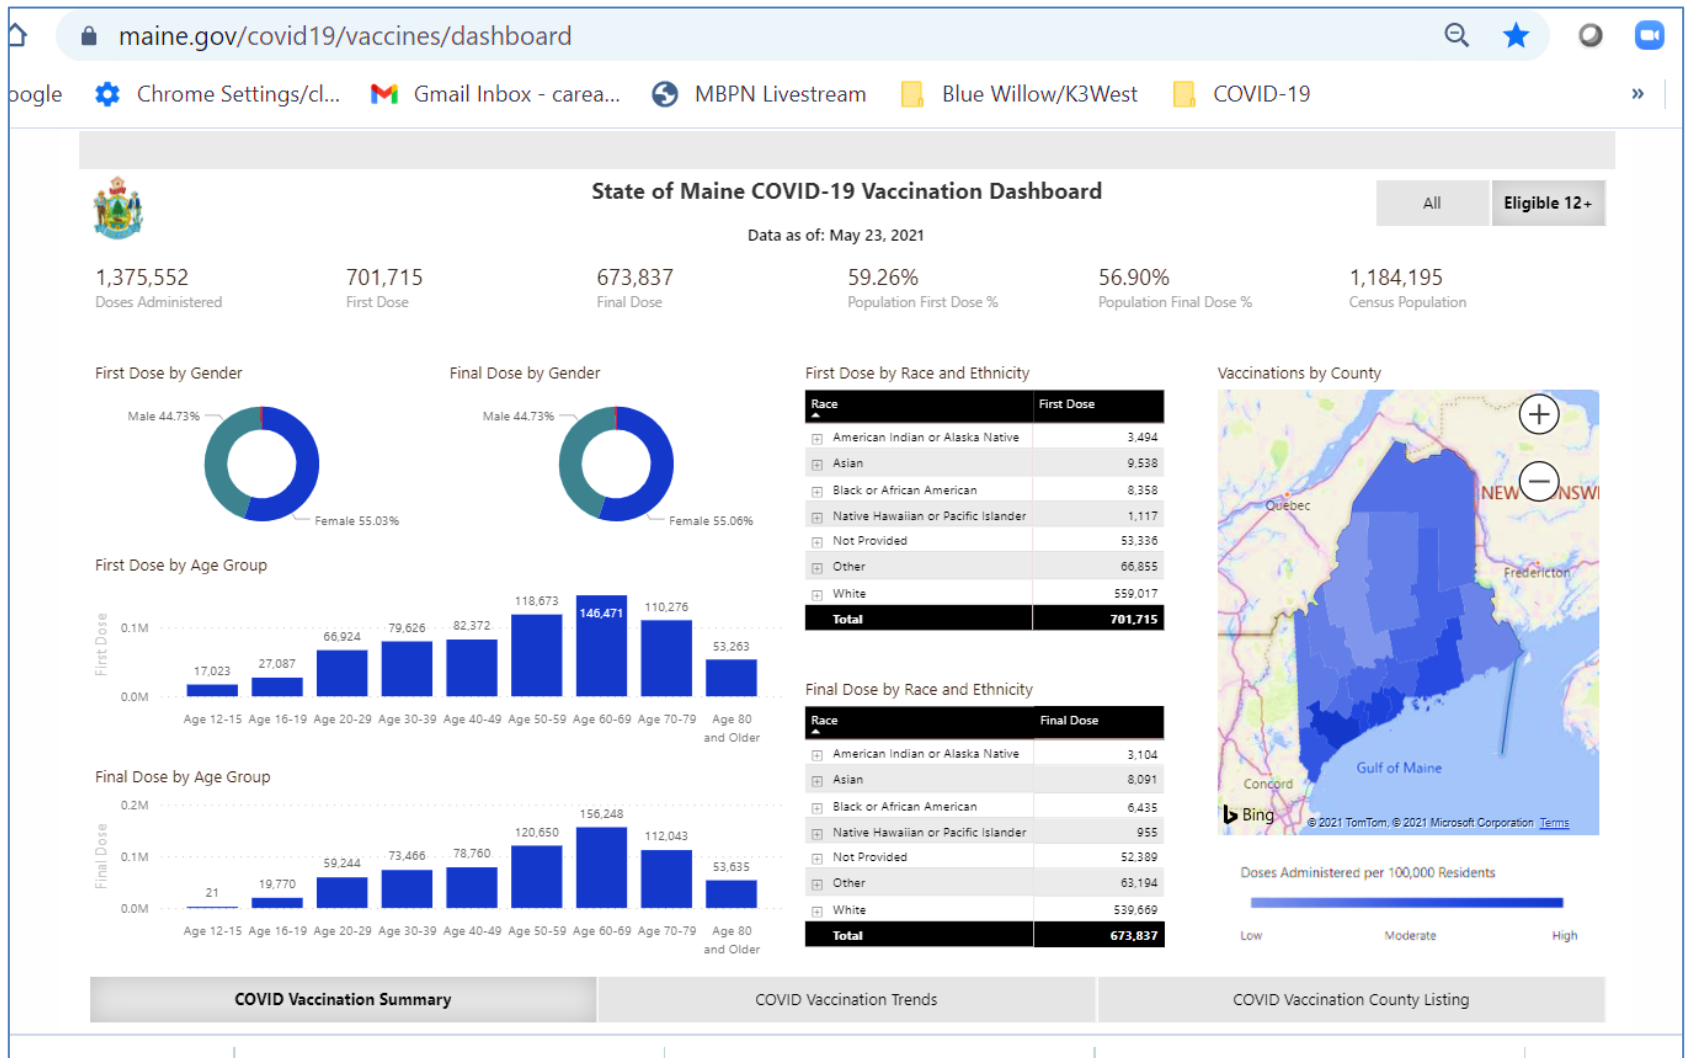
maine.gov/covid19/vaccines/dashboard

oogle   Chrome Settings/cl...   Gmail Inbox - carea...   MBPN Livestream   Blue Willow/K3West   COVID-19   »

State of Maine COVID-19 Vaccination Dashboard

Data as of: May 23, 2021

All   Eligible 12+

1,375,552
Doses Administered

701,715
First Dose

673,837
Final Dose

59.26%
Population First Dose %

56.90%
Population Final Dose %

1,184,195
Census Population

First Dose by Gender

Male 44.73%
Female 55.03%

Final Dose by Gender

Male 44.73%
Female 55.06%

First Dose by Race and Ethnicity

| Race | First Dose |
|---|---|
| American Indian or Alaska Native | 3,494 |
| Asian | 9,538 |
| Black or African American | 8,358 |
| Native Hawaiian or Pacific Islander | 1,117 |
| Not Provided | 53,336 |
| Other | 66,855 |
| White | 559,017 |
| Total | 701,715 |

Vaccinations by County

Quebec   NEW   NSW   Fredericton   Concord   Gulf of Maine   Bing   © 2021 TomTom, © 2021 Microsoft Corporation Terms

First Dose by Age Group

First Dose   0.1M   0.0M

17,023   27,087   66,924   79,626   82,372   118,673   146,471   110,276   53,263

Age 12-15   Age 16-19   Age 20-29   Age 30-39   Age 40-49   Age 50-59   Age 60-69   Age 70-79   Age 80 and Older

Final Dose by Race and Ethnicity

| Race | Final Dose |
|---|---|
| American Indian or Alaska Native | 3,104 |
| Asian | 8,091 |
| Black or African American | 6,435 |
| Native Hawaiian or Pacific Islander | 955 |
| Not Provided | 52,389 |
| Other | 63,194 |
| White | 539,669 |
| Total | 673,837 |

Final Dose by Age Group

Final Dose   0.2M   0.1M   0.0M

21   19,770   59,244   73,466   78,760   120,650   156,248   112,043   53,635

Age 12-15   Age 16-19   Age 20-29   Age 30-39   Age 40-49   Age 50-59   Age 60-69   Age 70-79   Age 80 and Older

Doses Administered per 100,000 Residents

Low   Moderate   High

COVID Vaccination Summary   COVID Vaccination Trends   COVID Vaccination County Listing